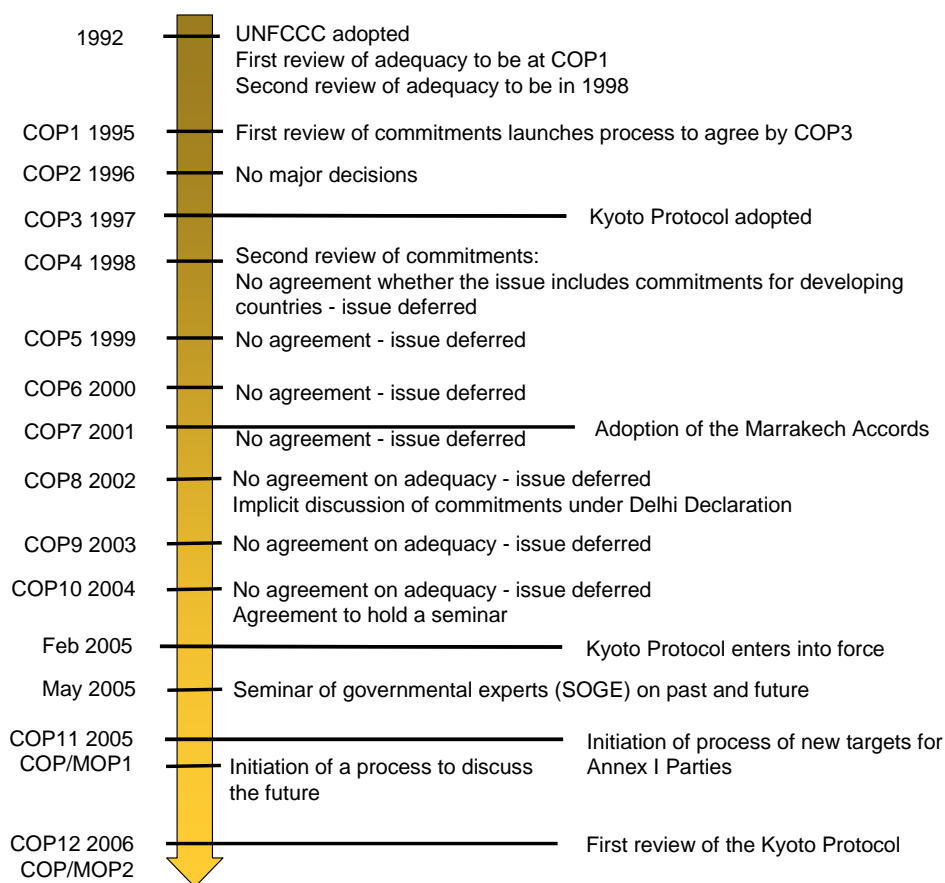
1992
UNFCCC adopted
First review of adequacy to be at COP1
Second review of adequacy to be in 1998

COP1 1995
First review of commitments launches process to agree by COP3

COP2 1996
No major decisions

COP3 1997
Kyoto Protocol adopted

COP4 1998
Second review of commitments:
No agreement whether the issue includes commitments for developing countries - issue deferred

COP5 1999
No agreement - issue deferred

COP6 2000
No agreement - issue deferred

COP7 2001
No agreement - issue deferred
Adoption of the Marrakech Accords

COP8 2002
No agreement on adequacy - issue deferred
Implicit discussion of commitments under Delhi Declaration

COP9 2003
No agreement on adequacy - issue deferred

COP10 2004
No agreement on adequacy - issue deferred
Agreement to hold a seminar

Feb 2005
Kyoto Protocol enters into force

May 2005
Seminar of governmental experts (SOGE) on past and future

COP11 2005
Initiation of process of new targets for Annex I Parties
COP/MOP1
Initiation of a process to discuss the future

COP12 2006
First review of the Kyoto Protocol
COP/MOP2